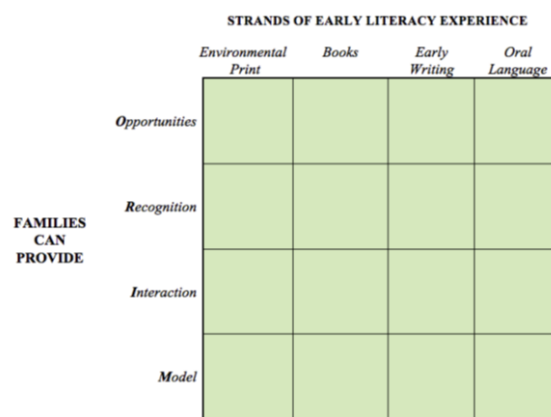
STRANDS OF EARLY LITERACY EXPERIENCE

FAMILIES CAN PROVIDE

| | Environmental Print | Books | Early Writing | Oral Language |
|---|---|---|---|---|
| Opportunities | | | | |
| Recognition | | | | |
| Interaction | | | | |
| Model | | | | |